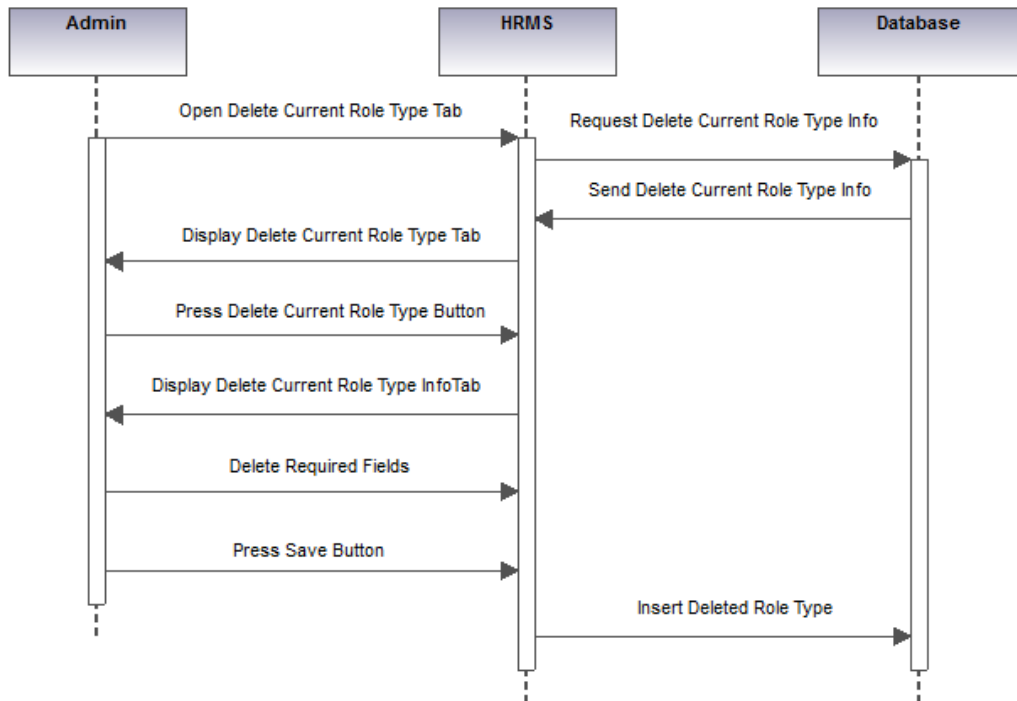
Admin

HRMS

Database

Open Delete Current Role Type Tab

Request Delete Current Role Type Info

Send Delete Current Role Type Info

Display Delete Current Role Type Tab

Press Delete Current Role Type Button

Display Delete Current Role Type InfoTab

Delete Required Fields

Press Save Button

Insert Deleted Role Type